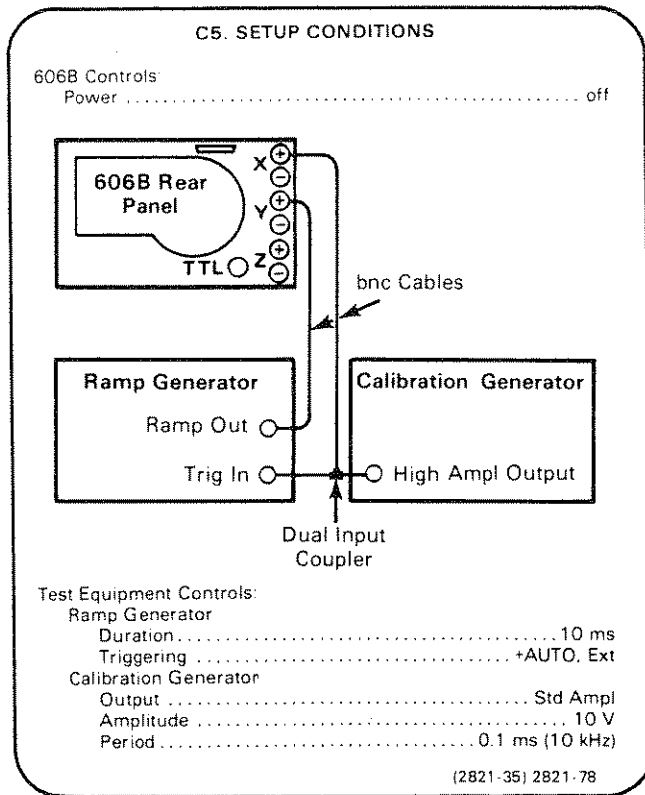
C5. SETUP CONDITIONS

606B Controls:
Power .............................................. off

606B Rear Panel

X ⊕ ⊖
Y ⊕ ⊖
TTL ○ Z ⊕ ⊖

bnc Cables

Ramp Generator
Ramp Out
Trig In

Calibration Generator
High Ampl Output

Dual Input Coupler

Test Equipment Controls:
Ramp Generator
Duration.............................................10 ms
Triggering ...................................+AUTO, Ext
Calibration Generator
Output ...........................................Std Ampl
Amplitude ...........................................10 V
Period......................................0.1 ms (10 kHz)

(2821-35) 2821-78